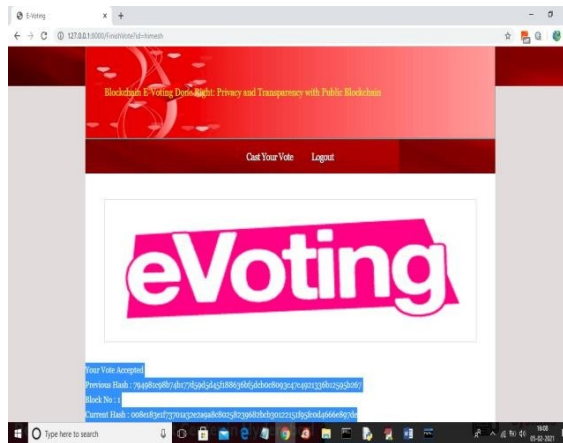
E-Voting
127.0.0.1:8000/FinishVote?id=hmesh

Blockchain E-Voting Done Right: Privacy and Transparency with Public Blockchain

Cast Your Vote Logout

eVoting

Your Vote Accepted
Previous Hash : 79498109f8b74b177d59d5d45f188636bf5dcb0c8093c47c4921336b125936267
Block No : 1
Current Hash : 008e1831ef7370153e2a9a8c80258239682bcb5012215f85fc0d4666e897de

Type here to search
19:08
05-02-2021